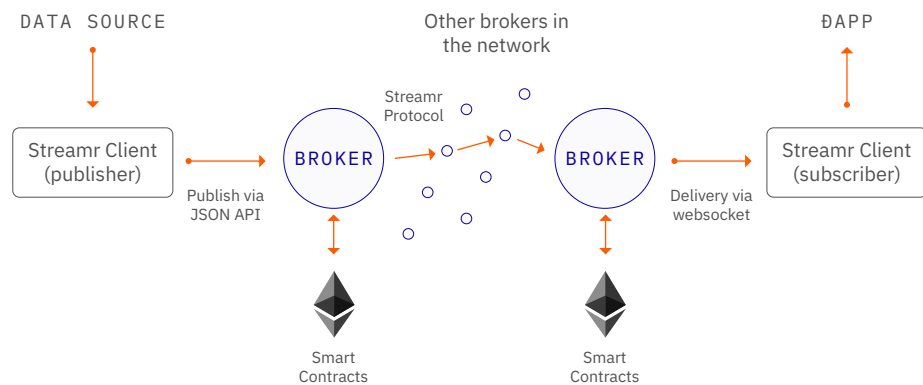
DATA SOURCE

Other brokers in the network

ĐAPP

Streamr Client (publisher)

Streamr Protocol

BROKER

BROKER

Streamr Client (subscriber)

Publish via JSON API

Delivery via websocket

Smart Contracts

Smart Contracts